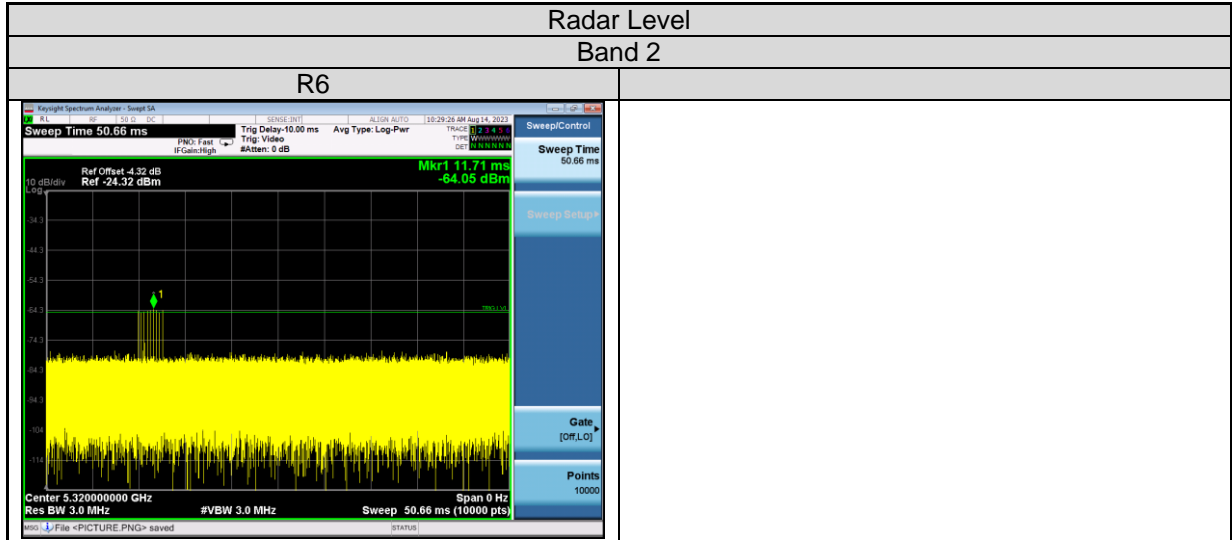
| Radar Level | |
|---|---|
| Band 2 | |
| R6 | |

Keysight Spectrum Analyzer - Swept SA
RL RF 50 Ω DC SENSE:INT ALIGN AUTO 10:29:26 AM Aug 14, 2023
Sweep Time 50.66 ms
PNO: Fast
IFGain:High
Trig Delay-10.00 ms
Trig: Video
#Atten: 0 dB
Avg Type: Log-Pwr
TRACE 1 2 3 4 5 6
TYPE WWWWWW
DET N N N N N N
Sweep/Control

Ref Offset -4.32 dB
10 dB/div Ref -24.32 dBm
Log
Mkr1 11.71 ms
-64.05 dBm

-34.3
-44.3
-54.3
-64.3
-74.3
-84.3
-94.3
-104
-114

1
TRIG LVL

Center 5.320000000 GHz
Res BW 3.0 MHz
#VBW 3.0 MHz
Span 0 Hz
Sweep 50.66 ms (10000 pts)

Sweep Time
50.66 ms
Sweep Setup
Gate
[Off,LO]
Points
10000

MSG File <PICTURE.PNG> saved
STATUS